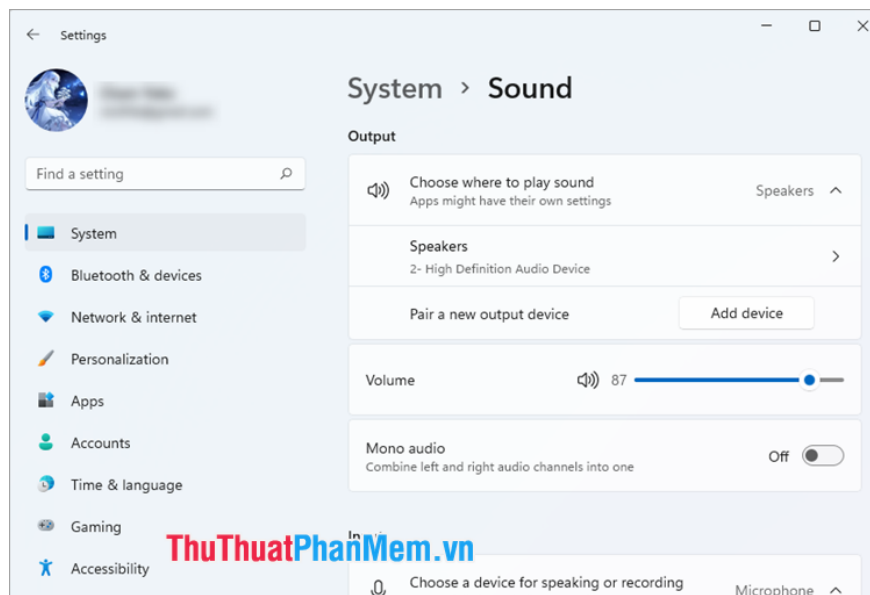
Settings

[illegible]
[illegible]

Find a setting

System
Bluetooth & devices
Network & internet
Personalization
Apps
Accounts
Time & language
Gaming
Accessibility

System › Sound

Output

Choose where to play sound
Apps might have their own settings
Speakers

Speakers
2- High Definition Audio Device

Pair a new output device
Add device

Volume 87

Mono audio
Combine left and right audio channels into one
Off

In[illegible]

Choose a device for speaking or recording
Microphone

ThuThuatPhanMem.vn